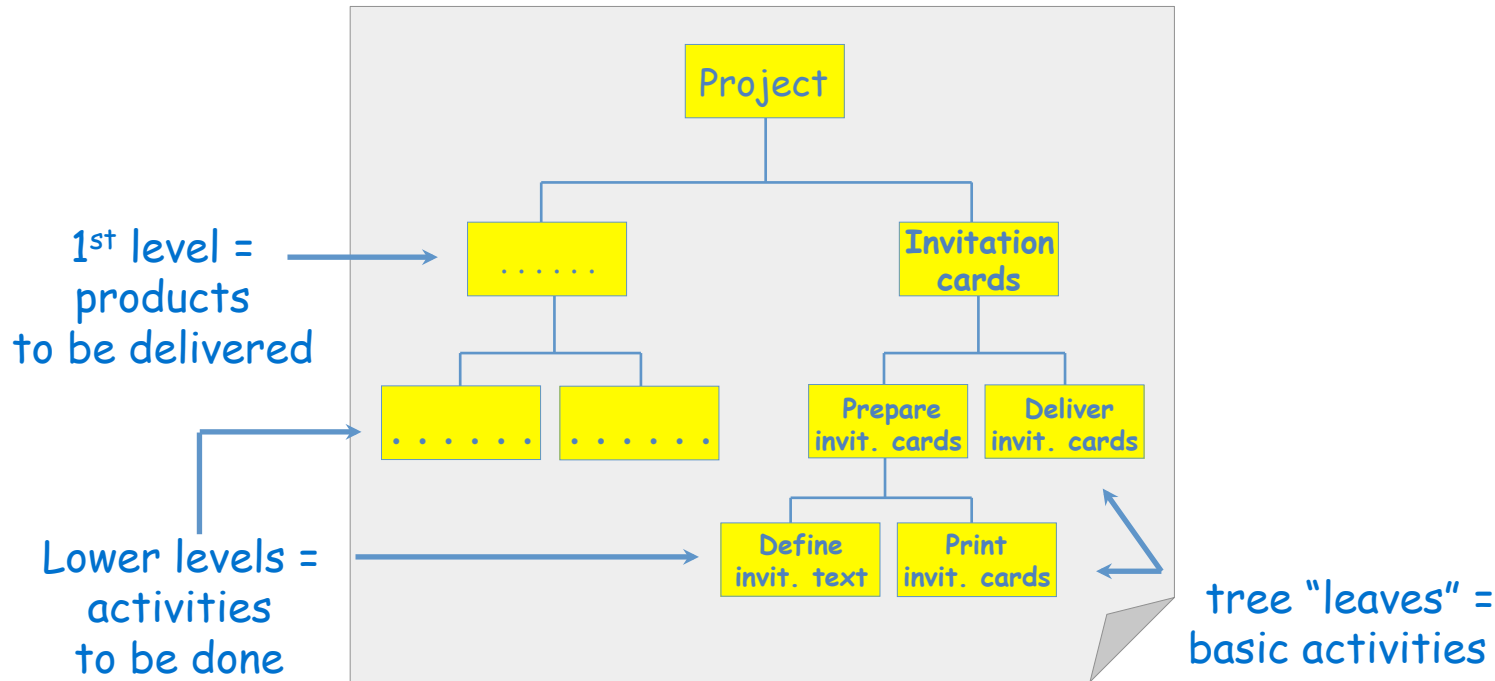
Project

1$^{st}$ level = products to be delivered

. . . . . .

Invitation cards

. . . . . .

. . . . . .

Prepare invit. cards

Deliver invit. cards

Lower levels = activities to be done

Define invit. text

Print invit. cards

tree “leaves” = basic activities